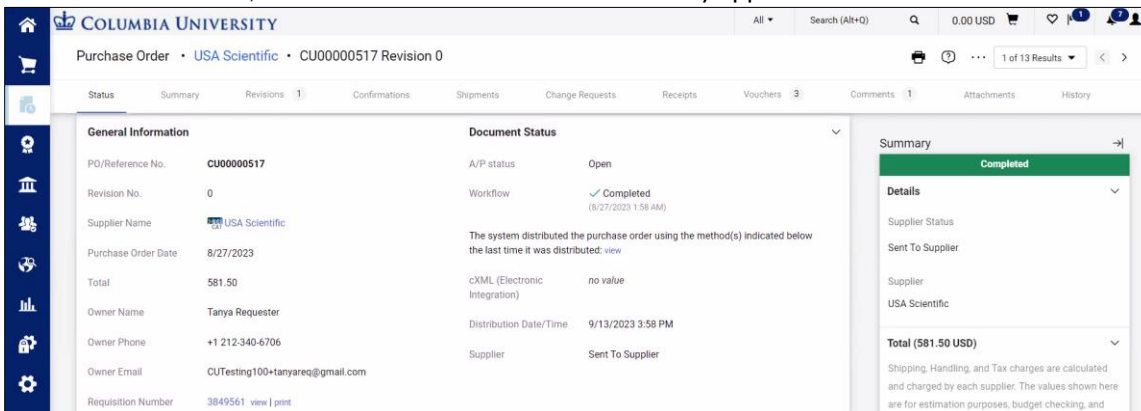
COLUMBIA UNIVERSITY

All ▾ Search (Alt+Q) 0.00 USD 1 7

Purchase Order • USA Scientific • CU00000517 Revision 0

1 of 13 Results ▾

Status Summary Revisions 1 Confirmations Shipments Change Requests Receipts Vouchers 3 Comments 1 Attachments History

General Information

PO/Reference No. CU00000517

Revision No. 0

Supplier Name USA Scientific

Purchase Order Date 8/27/2023

Total 581.50

Owner Name Tanya Requester

Owner Phone +1 212-340-6706

Owner Email CUTesting100+tanyareq@gmail.com

Requisition Number 3849561 view | print

Document Status

A/P status Open

Workflow ✓ Completed (8/27/2023 1:58 AM)

The system distributed the purchase order using the method(s) indicated below the last time it was distributed: view

cXML (Electronic Integration) no value

Distribution Date/Time 9/13/2023 3:58 PM

Supplier Sent To Supplier

Summary

Completed

Details

Supplier Status

Sent To Supplier

Supplier

USA Scientific

Total (581.50 USD)

Shipping, Handling, and Tax charges are calculated and charged by each supplier. The values shown here are for estimation purposes, budget checking, and